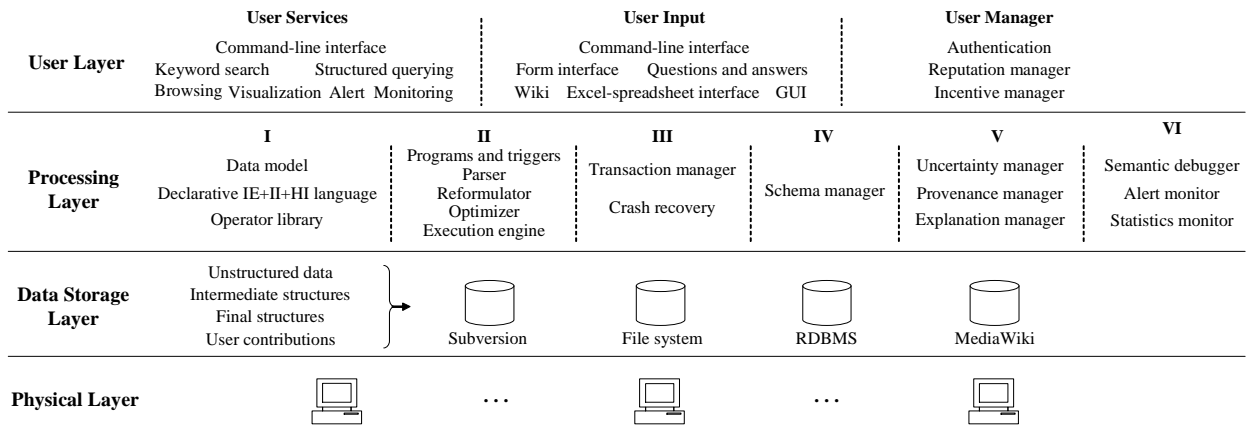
User Layer

User Services
Command-line interface
Keyword search Structured querying
Browsing Visualization Alert Monitoring

User Input
Command-line interface
Form interface Questions and answers
Wiki Excel-spreadsheet interface GUI

User Manager
Authentication
Reputation manager
Incentive manager

Processing Layer

I
Data model
Declarative IE+II+HI language
Operator library

II
Programs and triggers
Parser
Reformulator
Optimizer
Execution engine

III
Transaction manager
Crash recovery

IV
Schema manager

V
Uncertainty manager
Provenance manager
Explanation manager

VI
Semantic debugger
Alert monitor
Statistics monitor

Data Storage Layer

Unstructured data
Intermediate structures
Final structures
User contributions

Subversion
File system
RDBMS
MediaWiki

Physical Layer

. . .
. . .